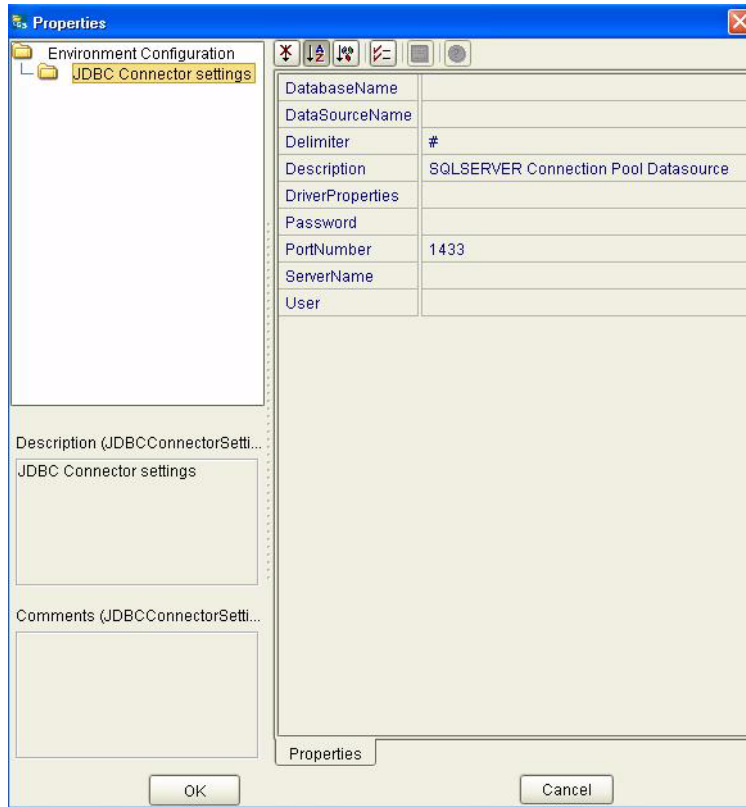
Properties

Environment Configuration
JDBC Connector settings

| | |
|---|---|
| DatabaseName | |
| DataSourceName | |
| Delimiter | # |
| Description | SQLSERVER Connection Pool Datasource |
| DriverProperties | |
| Password | |
| PortNumber | 1433 |
| ServerName | |
| User | |

Description (JDBCConnectorSetti...
JDBC Connector settings

Comments (JDBCConnectorSetti...

Properties

OK

Cancel